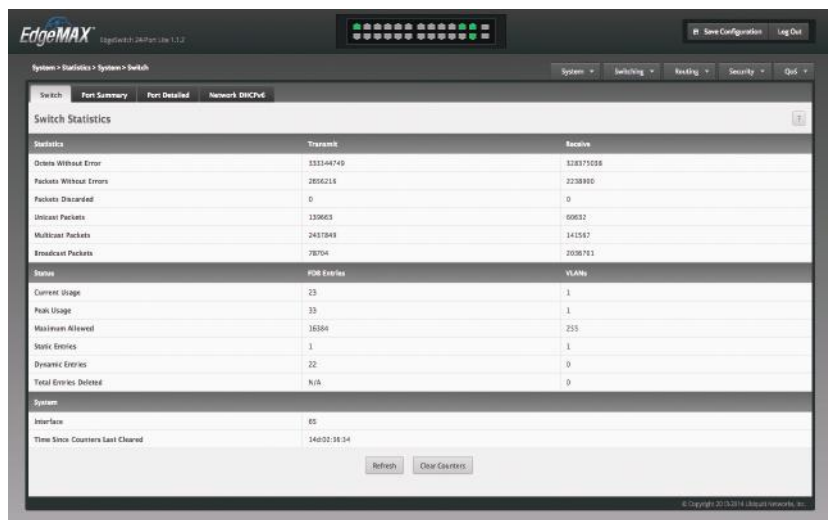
EdgeMAX EdgeSwitch 24-Port Lite 1.1.2

Save Configuration Log Out

System > Statistics > System > Switch

System Switching Routing Security QoS

Switch Port Summary Port Detailed Network DHCPv6

Switch Statistics

?

| Statistics | Transmit | Receive |
|---|---|---|
| Octets Without Error | 333144749 | 328375038 |
| Packets Without Errors | 2806216 | 2238900 |
| Packets Discarded | 0 | 0 |
| Unicast Packets | 139663 | 60632 |
| Multicast Packets | 2437849 | 141567 |
| Broadcast Packets | 78704 | 2036701 |

| Status | FDB Entries | VLANs |
|---|---|---|
| Current Usage | 23 | 1 |
| Peak Usage | 33 | 1 |
| Maximum Allowed | 16384 | 255 |
| Static Entries | 1 | 1 |
| Dynamic Entries | 22 | 0 |
| Total Entries Deleted | N/A | 0 |

| System | |
|---|---|
| Interface | 85 |
| Time Since Counters Last Cleared | 14d:02:38:34 |

Refresh Clear Counters

© Copyright 2013-2014 Ubiquiti Networks, Inc.